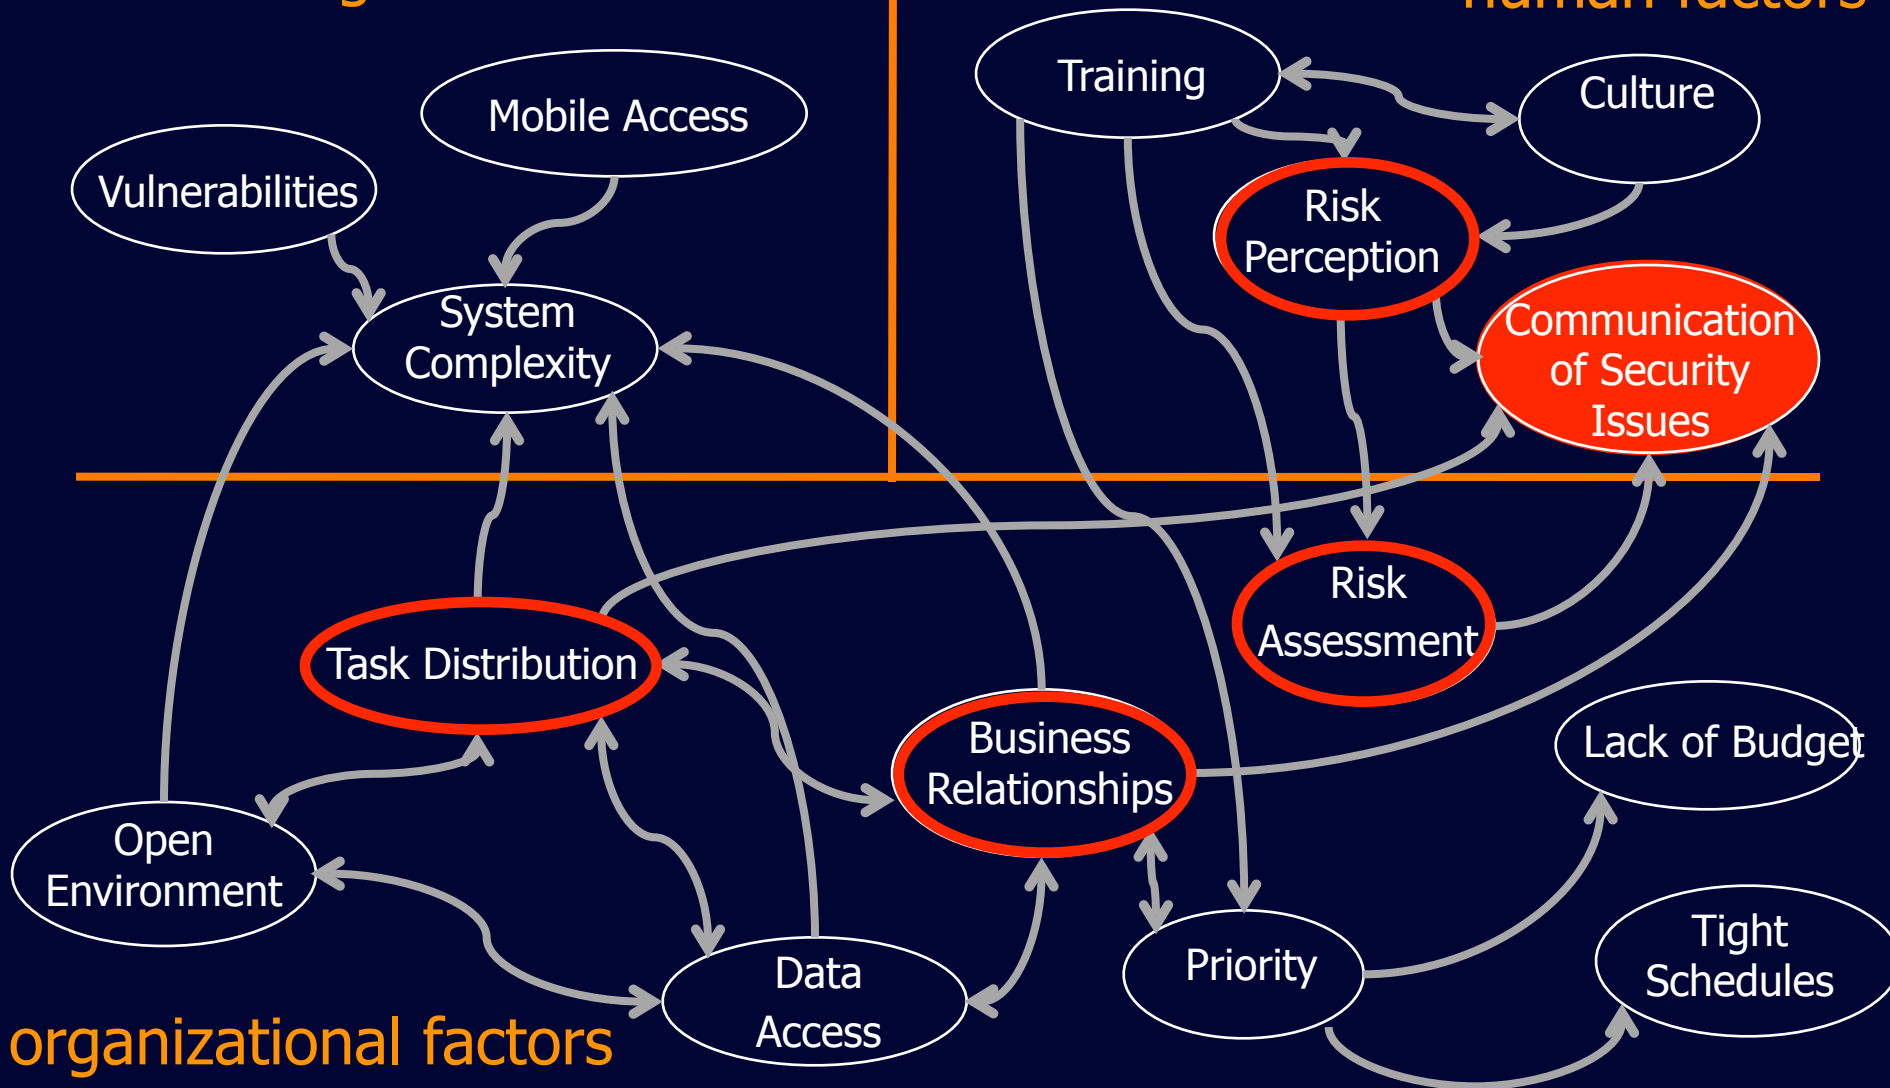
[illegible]

human factors

Training

Culture

Mobile Access

Vulnerabilities

Risk Perception

System Complexity

Communication of Security Issues

Risk Assessment

Task Distribution

Business Relationships

Lack of Budget

Open Environment

Priority

Tight Schedules

Data Access

organizational factors